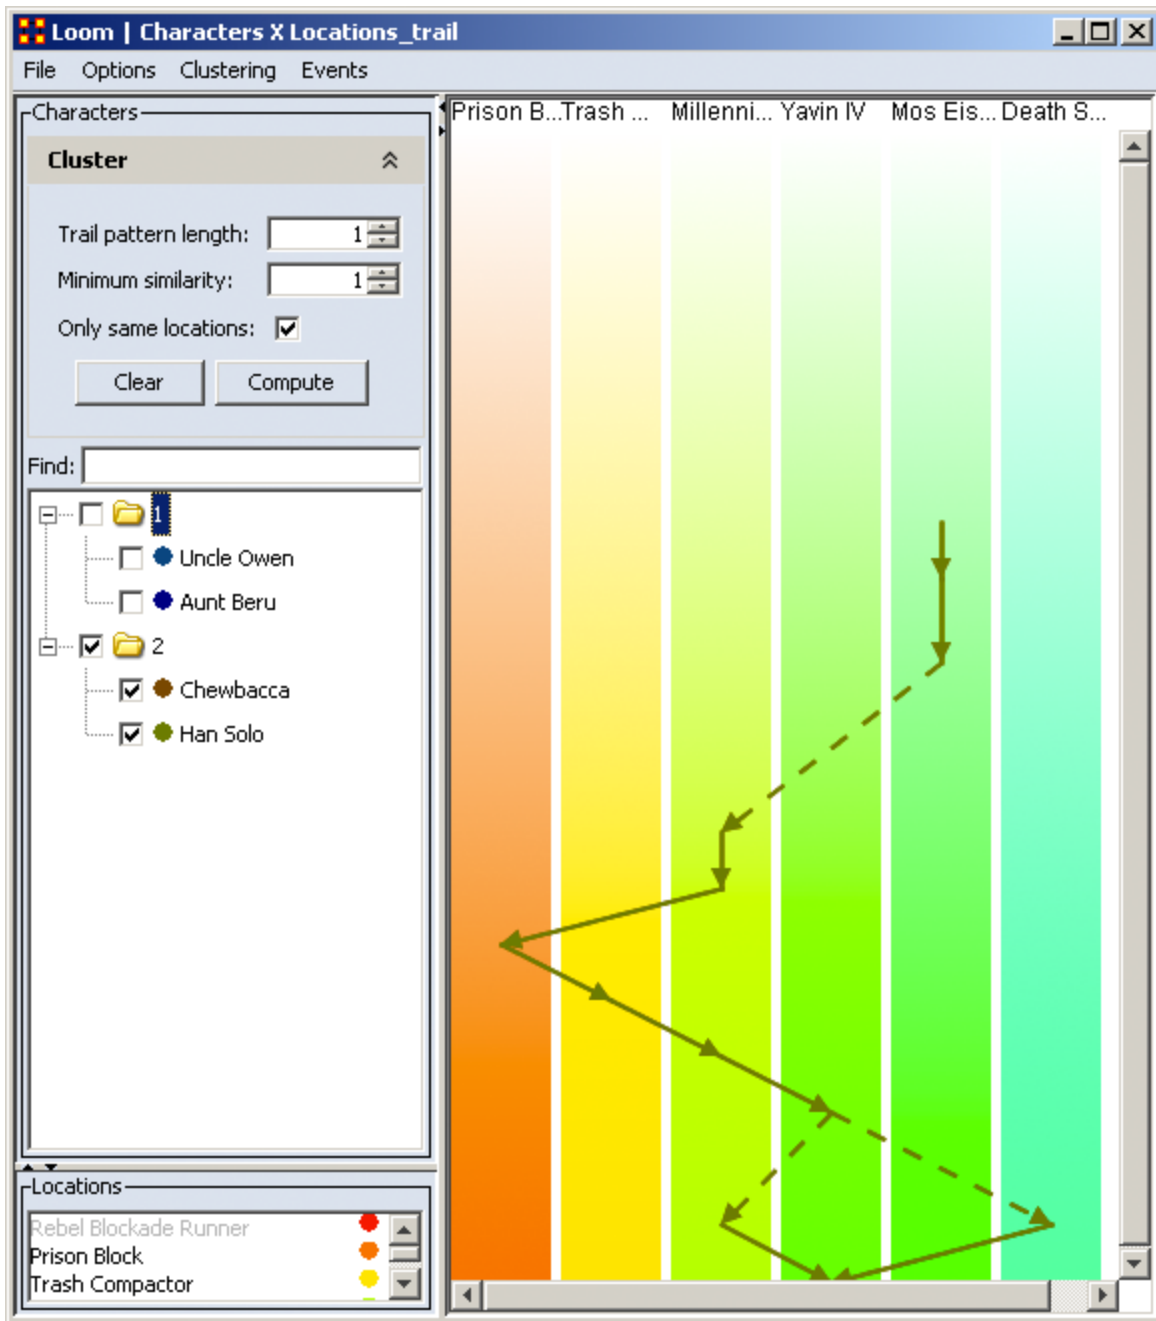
Loom | Characters X Locations_trail

File Options Clustering Events

Characters

Cluster

Trail pattern length: 1

Minimum similarity: 1

Only same locations:

Clear Compute

Find:

1

Uncle Owen

Aunt Beru

2

Chewbacca

Han Solo

Locations

Rebel Blockade Runner

Prison Block

Trash Compactor

Prison B... Trash ... Millenni... Yavin IV Mos Eis... Death S...